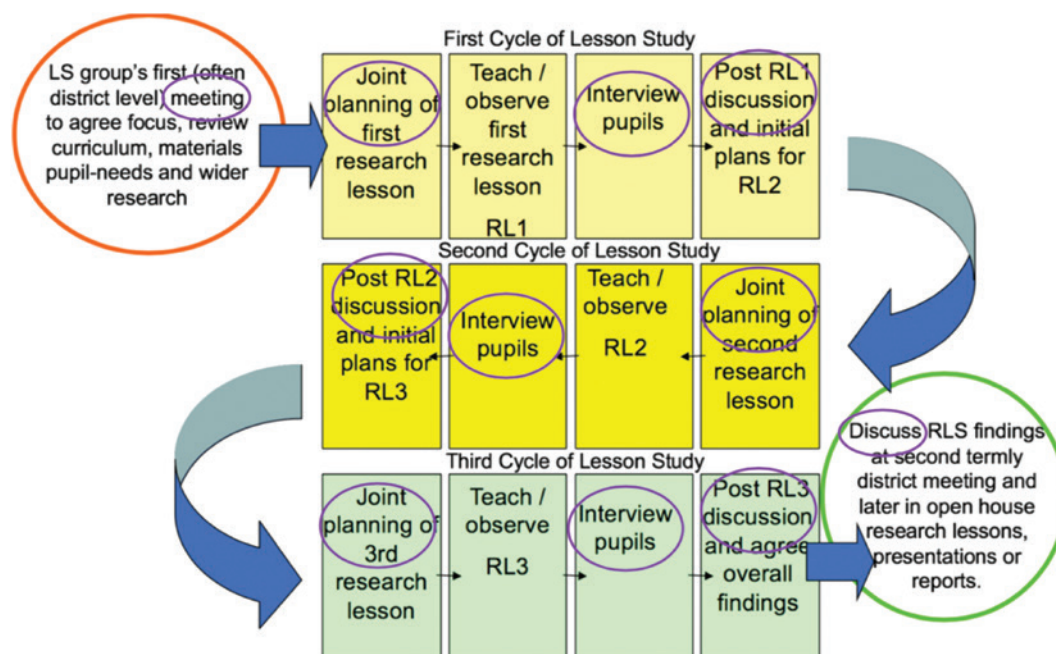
LS group's first (often district level) meeting to agree focus, review curriculum, materials pupil-needs and wider research

First Cycle of Lesson Study

Joint planning of first research lesson

Teach / observe first research lesson RL1

Interview pupils

Post RL1 discussion and initial plans for RL2

Second Cycle of Lesson Study

Post RL2 discussion and initial plans for RL3

Interview pupils

Teach / observe RL2

Joint planning of second research lesson

Third Cycle of Lesson Study

Joint planning of 3rd research lesson

Teach / observe RL3

Interview pupils

Post RL3 discussion and agree overall findings

Discuss RLS findings at second termly district meeting and later in open house research lessons, presentations or reports.